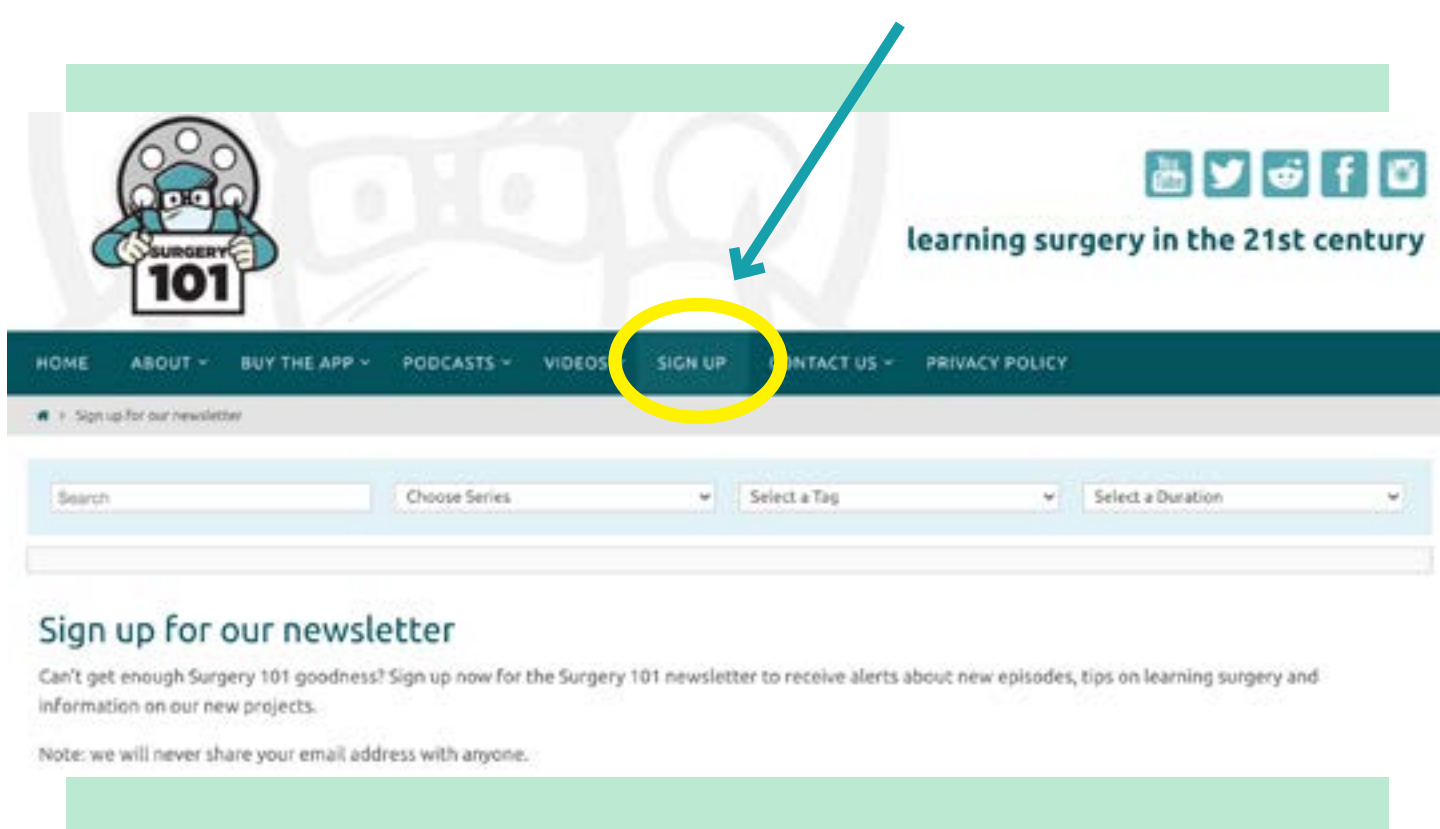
SURGERY 101

You Tube

learning surgery in the 21st century

HOME ABOUT ˅ BUY THE APP ˅ PODCASTS ˅ VIDEOS ˅ SIGN UP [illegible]NTACT US ˅ PRIVACY POLICY

Sign up for our newsletter

Search | Choose Series | Select a Tag | Select a Duration

Sign up for our newsletter

Can't get enough Surgery 101 goodness? Sign up now for the Surgery 101 newsletter to receive alerts about new episodes, tips on learning surgery and information on our new projects.

Note: we will never share your email address with anyone.